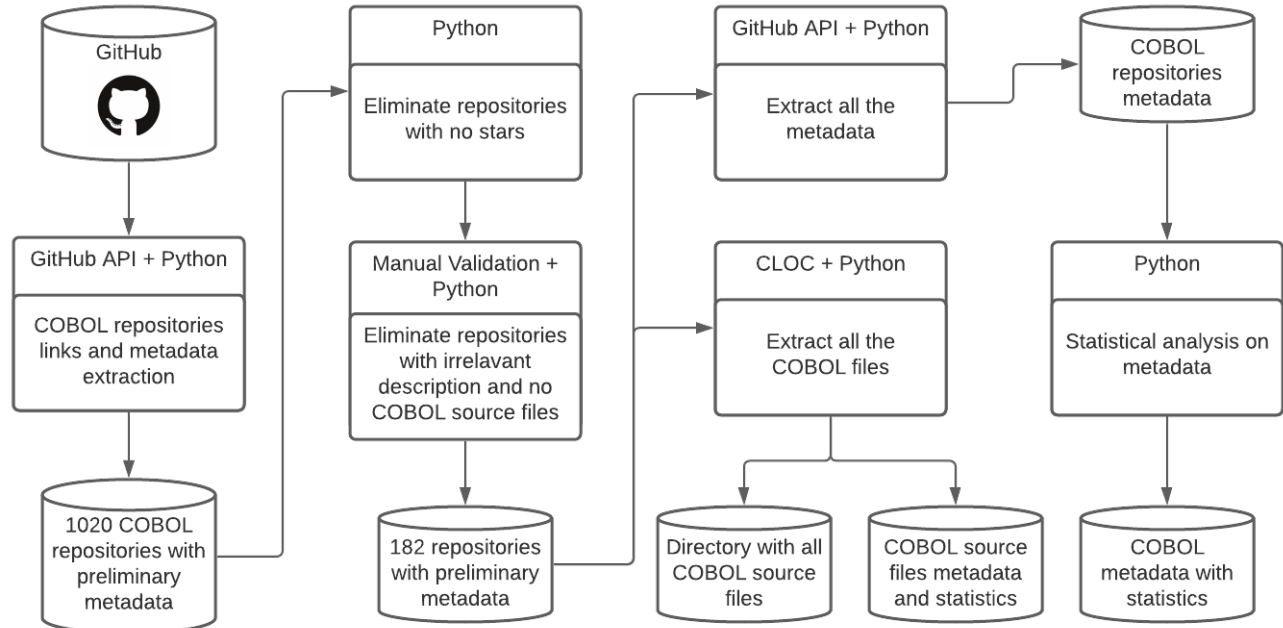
GitHub

GitHub API + Python

COBOL repositories links and metadata extraction

1020 COBOL repositories with preliminary metadata

Python

Eliminate repositories with no stars

Manual Validation + Python

Eliminate repositories with irrelavant description and no COBOL source files

182 repositories with preliminary metadata

GitHub API + Python

Extract all the metadata

CLOC + Python

Extract all the COBOL files

Directory with all COBOL source files

COBOL source files metadata and statistics

COBOL repositories metadata

Python

Statistical analysis on metadata

COBOL metadata with statistics